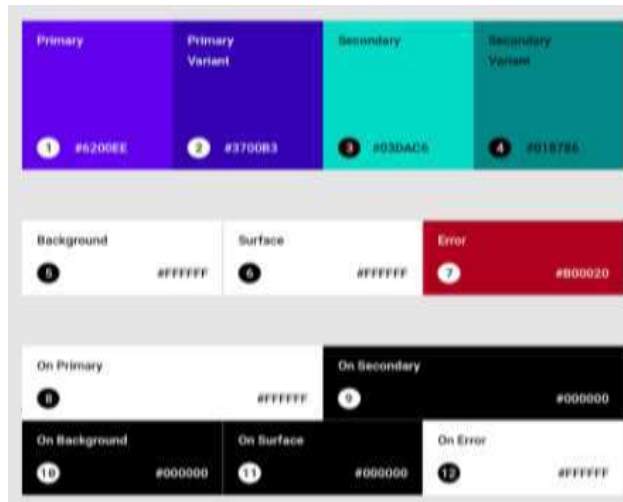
Primary
1 #6200EE

Primary Variant
2 #3700B3

Secondary
3 #03DAC6

Secondary Variant
4 #018786

Background
5 #FFFFFF

Surface
6 #FFFFFF

Error
7 #B00020

On Primary
8 #FFFFFF

On Secondary
9 #000000

On Background
10 #000000

On Surface
11 #000000

On Error
12 #FFFFFF